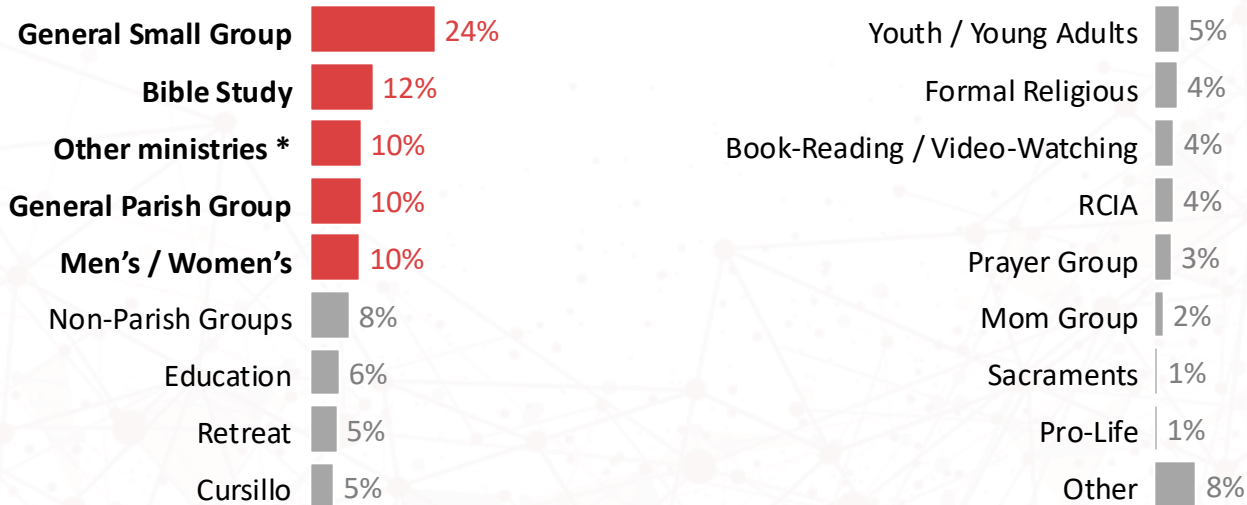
General Small Group 24%
Bible Study 12%
Other ministries * 10%
General Parish Group 10%
Men's / Women's 10%
Non-Parish Groups 8%
Education 6%
Retreat 5%
Cursillo 5%

Youth / Young Adults 5%
Formal Religious 4%
Book-Reading / Video-Watching 4%
RCIA 4%
Prayer Group 3%
Mom Group 2%
Sacraments 1%
Pro-Life 1%
Other 8%